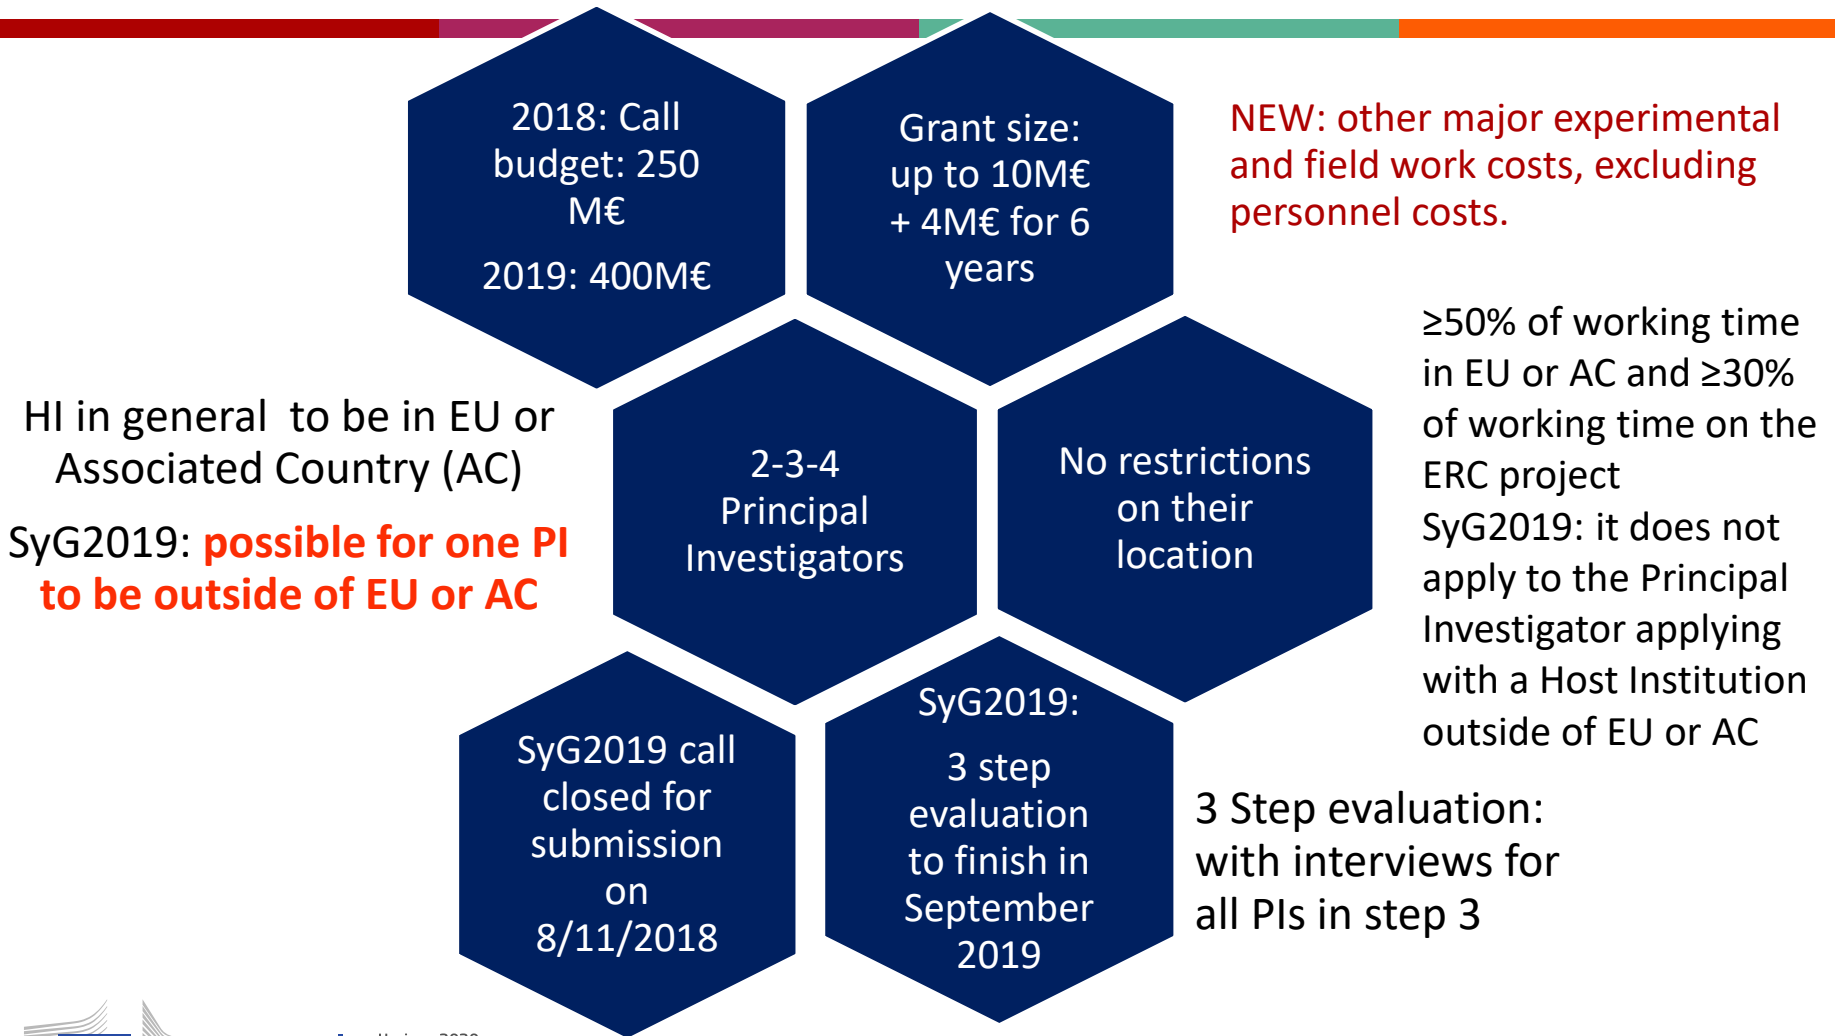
2018: Call budget: 250 M€

2019: 400M€

Grant size: up to 10M€ + 4M€ for 6 years

NEW: other major experimental and field work costs, excluding personnel costs.

≥50% of working time in EU or AC and ≥30% of working time on the ERC project

SyG2019: it does not apply to the Principal Investigator applying with a Host Institution outside of EU or AC

HI in general to be in EU or Associated Country (AC)

SyG2019: possible for one PI to be outside of EU or AC

2-3-4 Principal Investigators

No restrictions on their location

SyG2019 call closed for submission on 8/11/2018

SyG2019:

3 step evaluation to finish in September 2019

3 Step evaluation: with interviews for all PIs in step 3

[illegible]